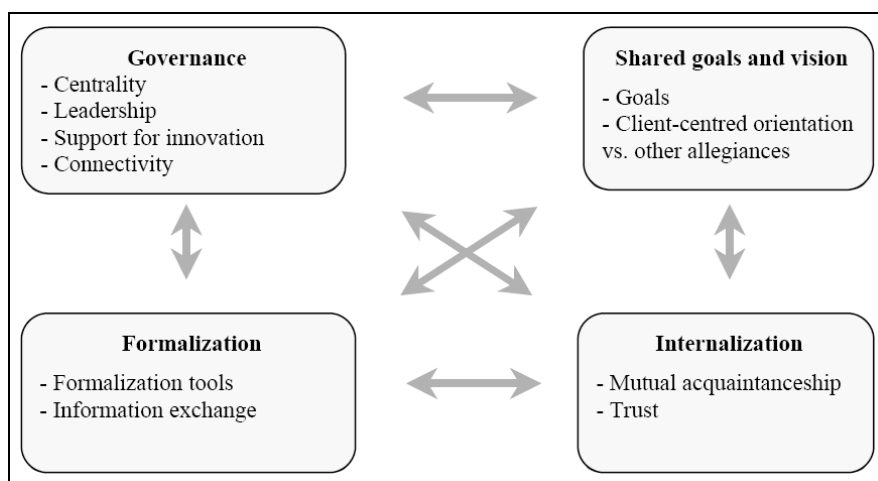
**Governance**
- Centrality
- Leadership
- Support for innovation
- Connectivity

**Shared goals and vision**
- Goals
- Client-centred orientation vs. other allegiances

**Formalization**
- Formalization tools
- Information exchange

**Internalization**
- Mutual acquaintanceship
- Trust